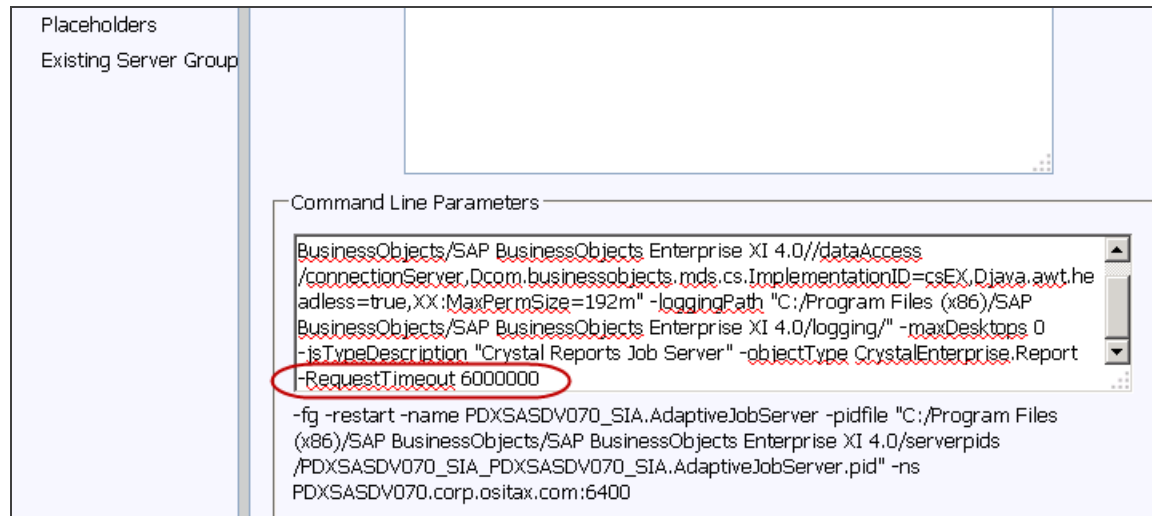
Placeholders
Existing Server Group

Command Line Parameters

BusinessObjects/SAP BusinessObjects Enterprise XI 4.0//dataAccess /connectionServer,Dcom.businessobjects.mds.cs.ImplementationID=csEX,Djava.awt.headless=true,XX:MaxPermSize=192m" -loggingPath "C:/Program Files (x86)/SAP BusinessObjects/SAP BusinessObjects Enterprise XI 4.0/logging/" -maxDesktops 0 -jsTypeDescription "Crystal Reports Job Server" -objectType CrystalEnterprise.Report -RequestTimeout 6000000

-fg -restart -name PDXSASDV070_SIA.AdaptiveJobServer -pidfile "C:/Program Files (x86)/SAP BusinessObjects/SAP BusinessObjects Enterprise XI 4.0/serverpids /PDXSASDV070_SIA_PDXSASDV070_SIA.AdaptiveJobServer.pid" -ns PDXSASDV070.corp.ositax.com:6400